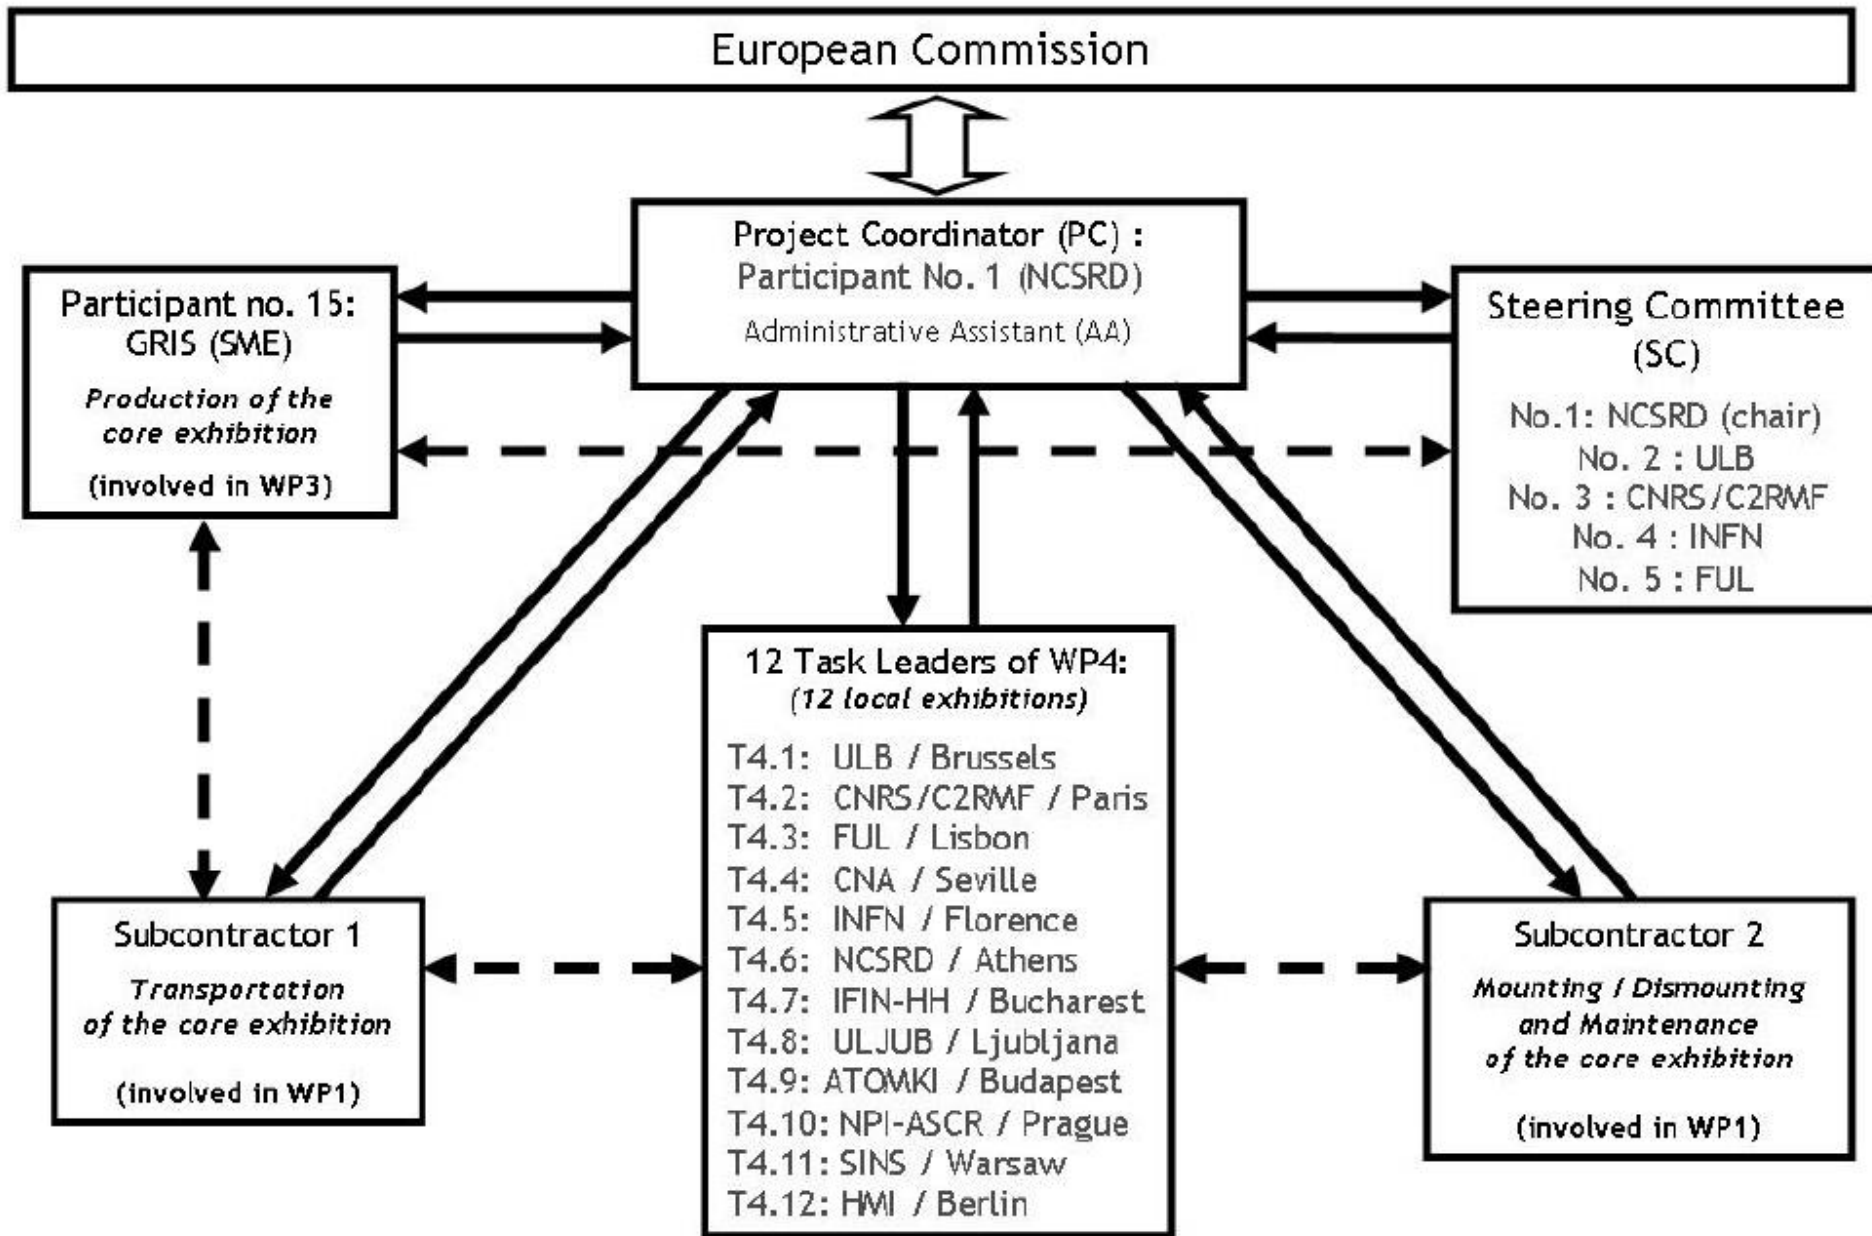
European Commission

Project Coordinator (PC) :
Participant No. 1 (NCSRD)
Administrative Assistant (AA)

Participant no. 15:
GRIS (SME)
Production of the core exhibition
(involved in WP3)

Steering Committee (SC)
No.1: NCSRD (chair)
No. 2 : ULB
No. 3 : CNRS/C2RMF
No. 4 : INFN
No. 5 : FUL

12 Task Leaders of WP4:
(12 local exhibitions)
T4.1: ULB / Brussels
T4.2: CNRS/C2RMF / Paris
T4.3: FUL / Lisbon
T4.4: CNA / Seville
T4.5: INFN / Florence
T4.6: NCSRD / Athens
T4.7: IFIN-HH / Bucharest
T4.8: ULJUB / Ljubljana
T4.9: ATOMKI / Budapest
T4.10: NPI-ASCR / Prague
T4.11: SINS / Warsaw
T4.12: HMI / Berlin

Subcontractor 1
Transportation of the core exhibition
(involved in WP1)

Subcontractor 2
Mounting / Dismounting and Maintenance of the core exhibition
(involved in WP1)